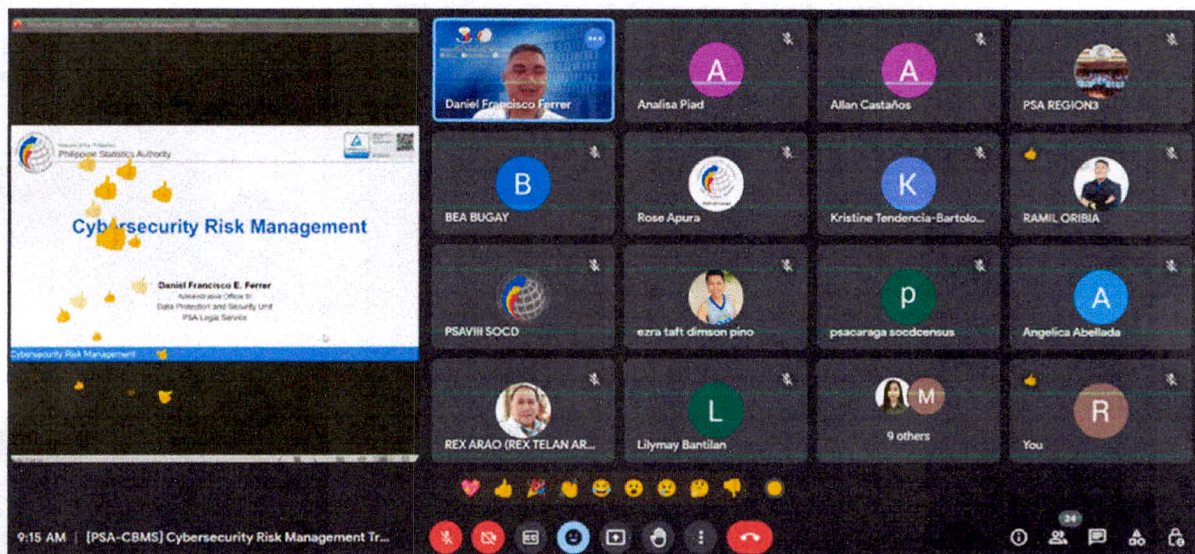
Republic of the Philippines
Philippine Statistics Authority

Cybersecurity Risk Management

Daniel Francisco E. Ferrer
Administrative Officer III
Data Protection and Security Unit
PSA Legal Service

Cybersecurity Risk Management

Daniel Francisco Ferrer
A
Analisa Piad
A
Allan Castaños
PSA REGION3
B
BEA BUGAY
Rose Apura
K
Kristine Tendencia-Bartolo...
RAMIL ORIBIA
PSAVIII SOCD
ezra taft dimson pino
p
psacaraga socdcensus
A
Angelica Abellada
REX ARAO (REX TELAN AR...
L
Lilymay Bantilan
M
9 others
R
You

9:15 AM | [PSA-CBMS] Cybersecurity Risk Management Tr...

24